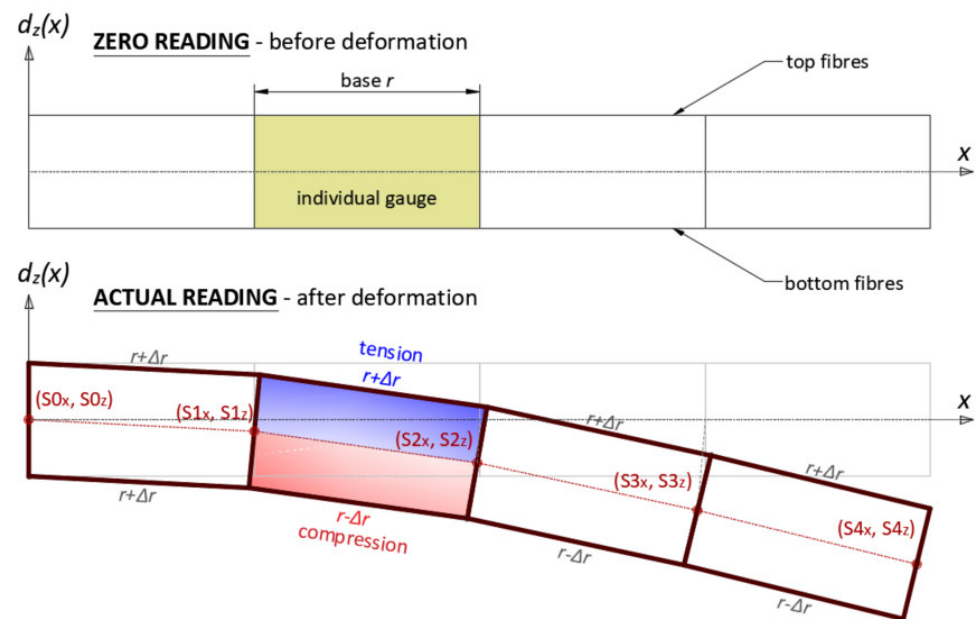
$d_z(x)$

ZERO READING - before deformation

base $r$

top fibres

$x$

individual gauge

bottom fibres

$d_z(x)$

ACTUAL READING - after deformation

$r+\Delta r$

tension

$r+\Delta r$

$x$

(S0x, S0z)

(S1x, S1z)

$r+\Delta r$

(S2x, S2z)

$r+\Delta r$

(S3x, S3z)

$r+\Delta r$

$r-\Delta r$

compression

(S4x, S4z)

$r-\Delta r$

$r-\Delta r$